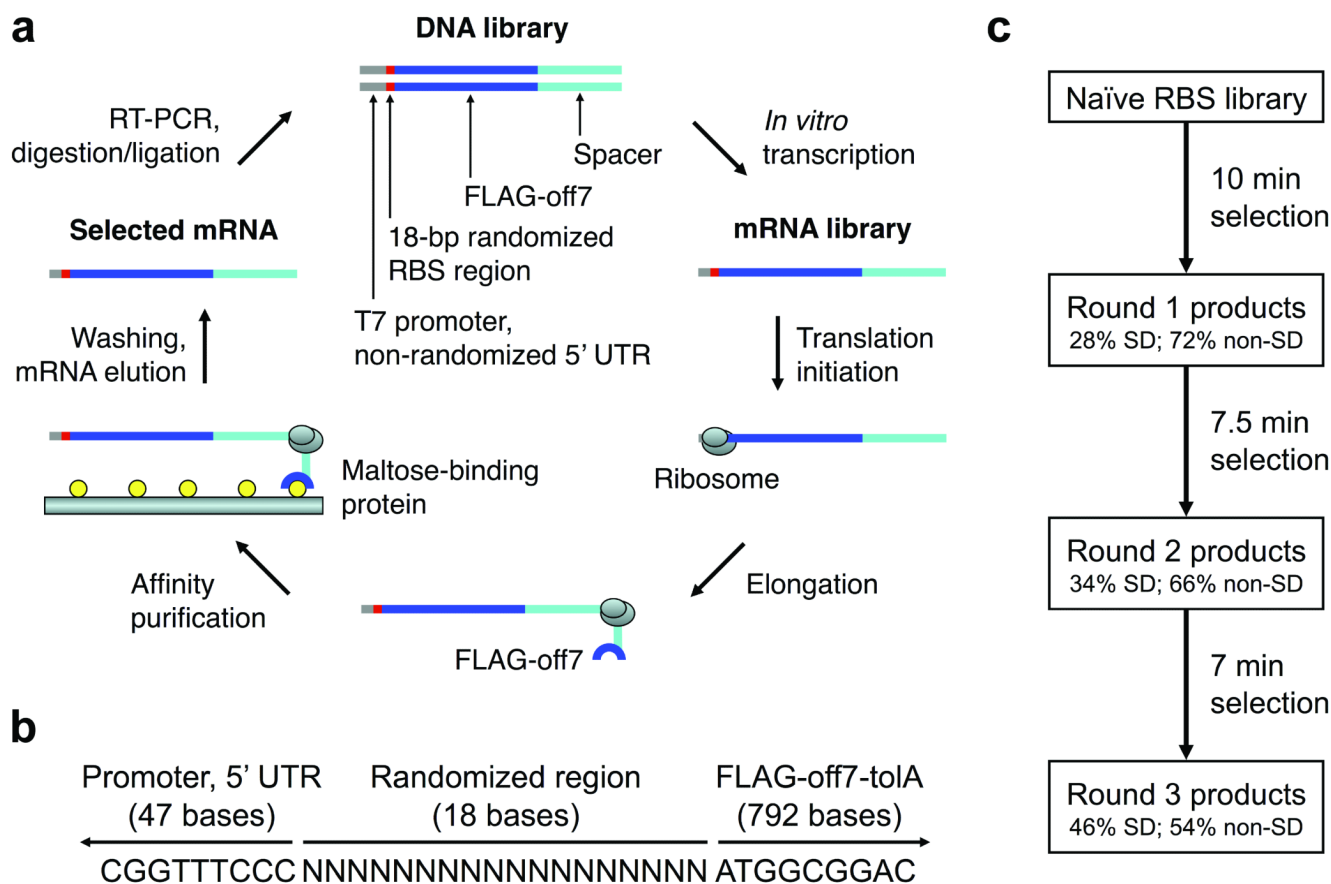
a

DNA library

RT-PCR, digestion/ligation

Spacer

In vitro transcription

FLAG-off7

18-bp randomized RBS region

T7 promoter, non-randomized 5' UTR

Selected mRNA

mRNA library

Washing, mRNA elution

Translation initiation

Maltose-binding protein

Ribosome

Affinity purification

Elongation

FLAG-off7

b

Promoter, 5' UTR (47 bases)

Randomized region (18 bases)

FLAG-off7-tolA (792 bases)

CGGTTTCCC NNNNNNNNNNNNNNNNNN ATGGCGGAC

c

Naïve RBS library

10 min selection

Round 1 products
28% SD; 72% non-SD

7.5 min selection

Round 2 products
34% SD; 66% non-SD

7 min selection

Round 3 products
46% SD; 54% non-SD